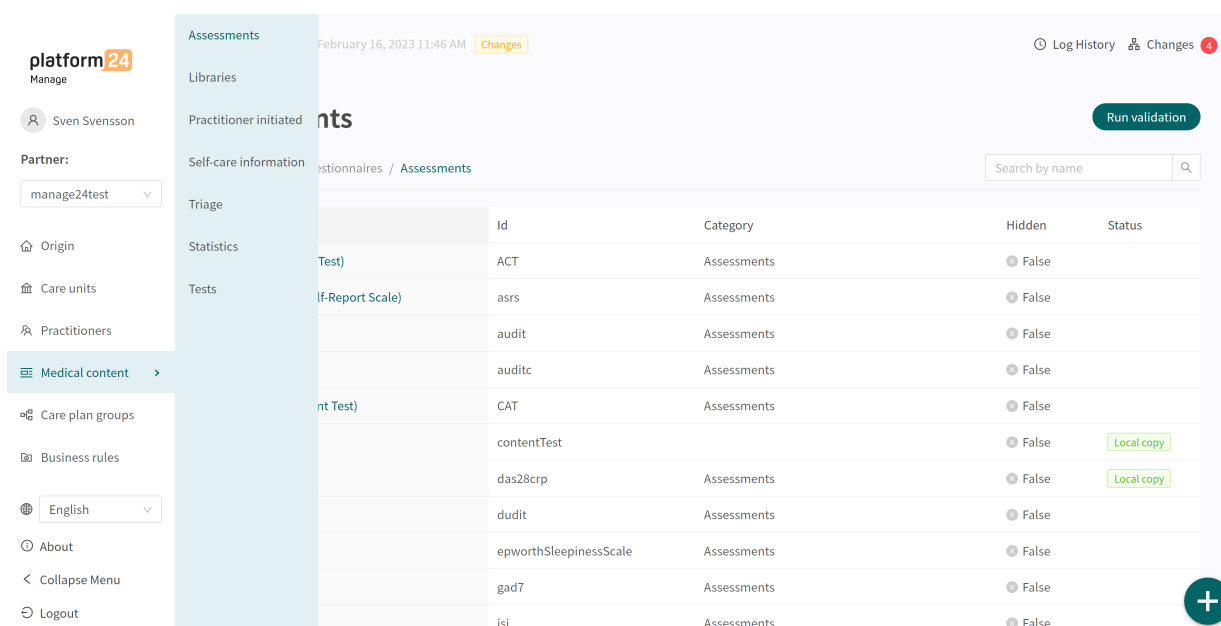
platform24
Manage

Sven Svensson

Partner:

manage24test

Origin

Care units

Practitioners

Medical content

Care plan groups

Business rules

English

About

Collapse Menu

Logout

Assessments

Libraries

Practitioner initiated

Self-care information

Triage

Statistics

Tests

February 16, 2023 11:46 AM Changes

Log History Changes 4

nts

Run validation

estionnaires / Assessments

Search by name

| | Id | Category | Hidden | Status |
|---|---|---|---|---|
| Test) | ACT | Assessments | False | |
| lf-Report Scale) | asrs | Assessments | False | |
| | audit | Assessments | False | |
| | auditc | Assessments | False | |
| nt Test) | CAT | Assessments | False | |
| | contentTest | | False | Local copy |
| | das28crp | Assessments | False | Local copy |
| | dudit | Assessments | False | |
| | epworthSleepinessScale | Assessments | False | |
| | gad7 | Assessments | False | |
| | isi | Assessments | False | |